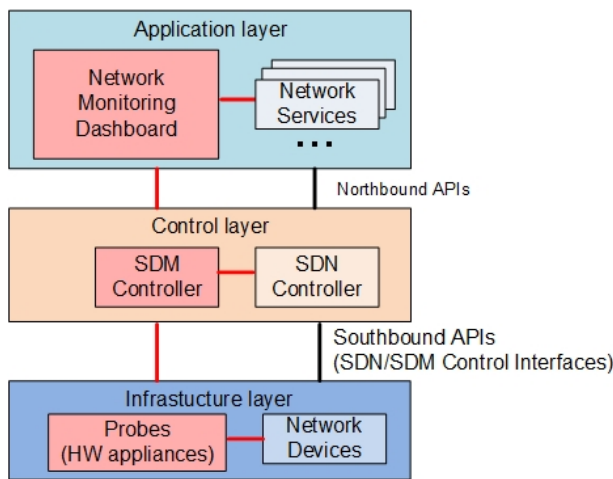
Application layer

Network Monitoring Dashboard

Network Services

...

Northbound APIs

Control layer

SDM Controller

SDN Controller

Southbound APIs
(SDN/SDM Control Interfaces)

Infrastucture layer

Probes
(HW appliances)

Network Devices